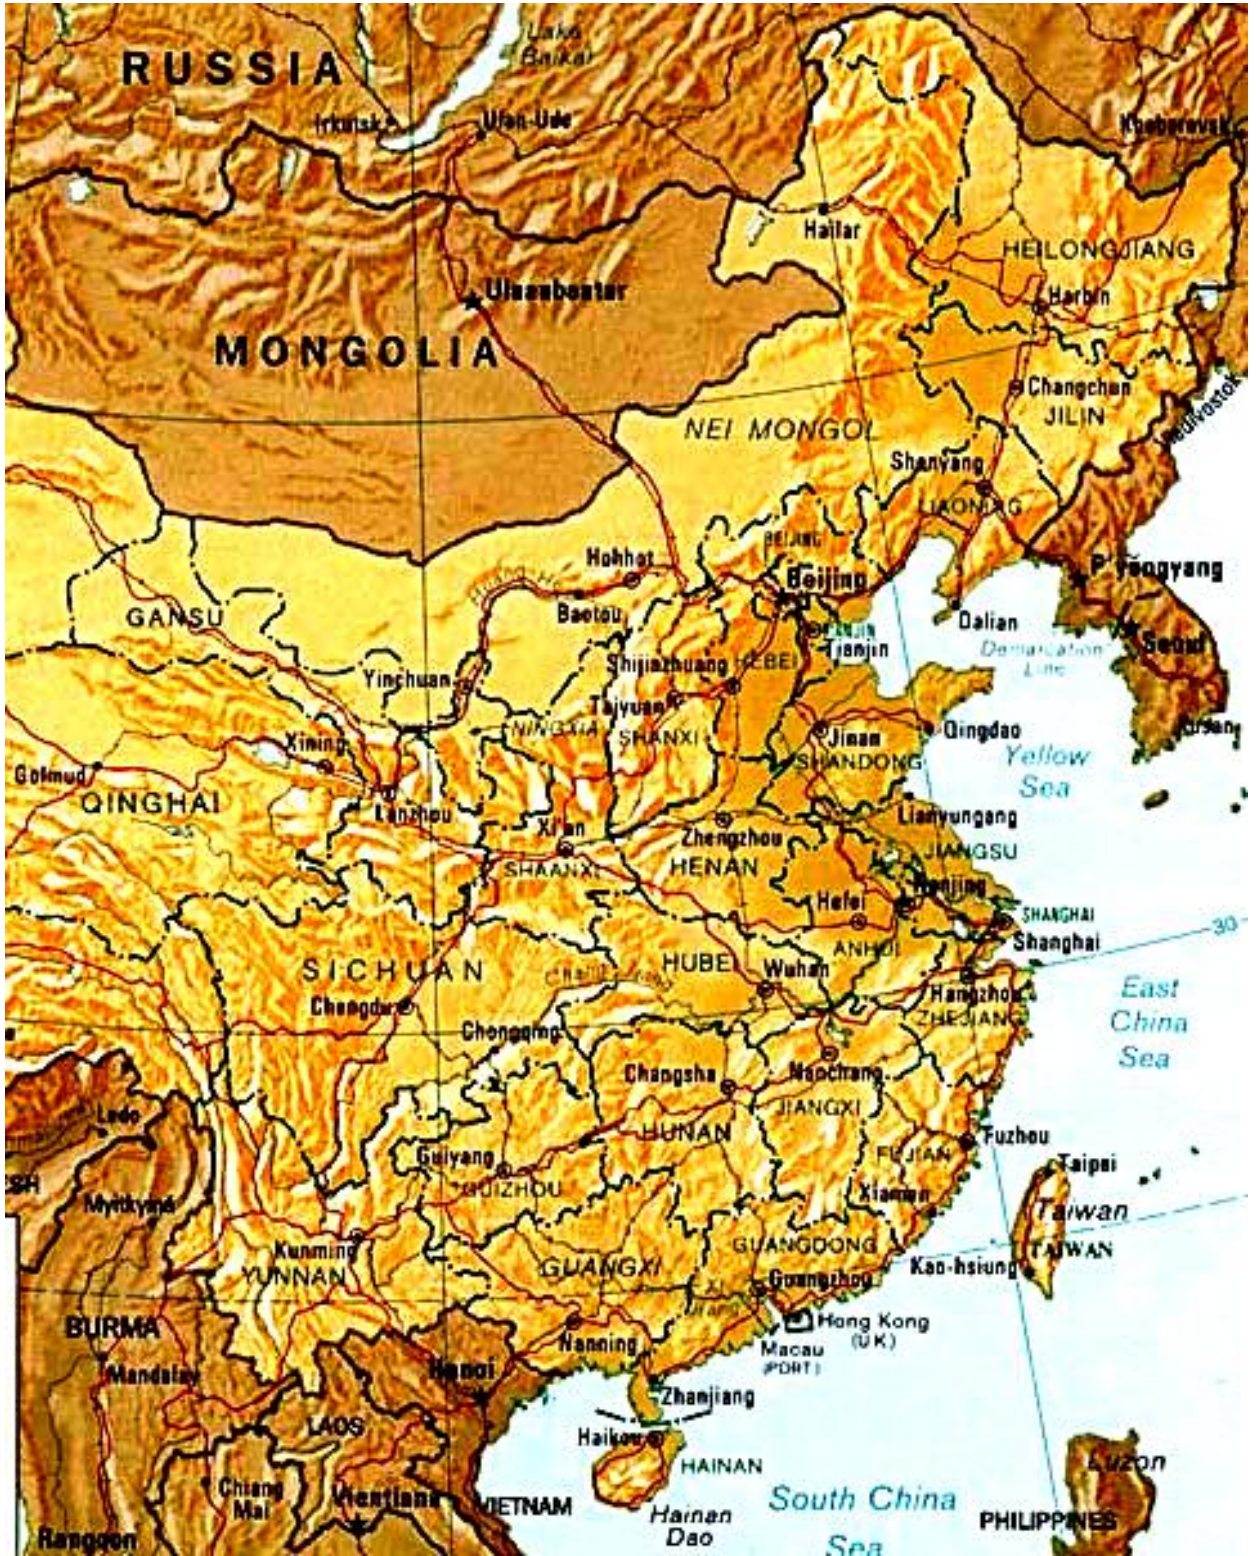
RUSSIA
Lake Baikal
Irkutsk
Ulan-Ude
Khabarovsk
Hailar
HEILONGJIANG
Ulaanbaatar
Harbin
MONGOLIA
Changchun
JILIN
Vladivostok
NEI MONGOL
Shenyang
LIAONING
BEIJING
Hohhot
Beijing
P'yongyang
GANSU
Baotou
Dalian
TIANJIN
Tianjin
Demarcation Line
Seoul
Shijiazhuang
HEBEI
Yinchuan
Taiyuan
Pusan
NINGXIA
SHANXI
Jinan
Qingdao
Xining
Yellow Sea
Golmud
SHANDONG
QINGHAI
Lanzhou
Lianyungang
Xi'an
Zhengzhou
JIANGSU
SHAANXI
HENAN
Nanjing
Hefei
SHANGHAI
Shanghai
30
ANHUI
SICHUAN
HUBEI
Wuhan
Hangzhou
East China Sea
Chengdu
ZHEJIANG
Chongqing
Changsha
Nanchang
JIANGXI
Ledo
HUNAN
Fuzhou
Guiyang
FUJIAN
Taipei
SH
Myitkyina
GUIZHOU
Xiamen
Taiwan
TAIWAN
GUANGDONG
Kunming
YUNNAN
GUANGXI
Guangzhou
Kao-hsiung
Xi
Hong Kong (UK)
BURMA
Nanning
Macau (PORT)
Mandalay
Hanoi
Zhanjiang
LAOS
Haikou
HAINAN
Luzon
Chiang Mai
Vientiane
VIETNAM
South China Sea
Hainan Dao
PHILIPPINES
Rangoon